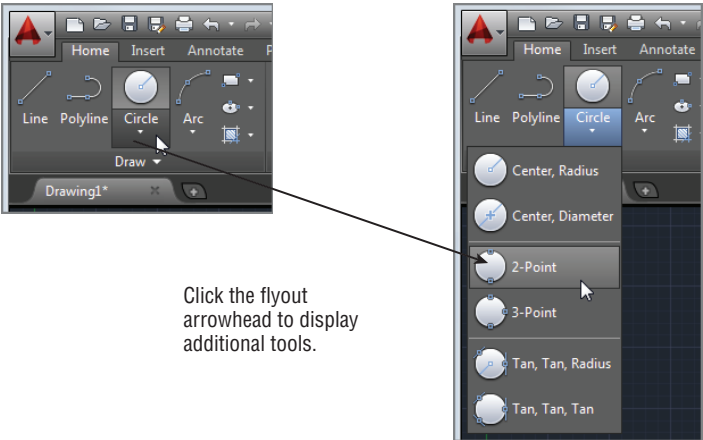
Home Insert Annotate P

Line Polyline Circle Arc

Draw

Drawing1*

Home Insert Annotate

Line Polyline Circle Arc

Center, Radius

Center, Diameter

2-Point

3-Point

Tan, Tan, Radius

Tan, Tan, Tan

Click the flyout arrowhead to display additional tools.